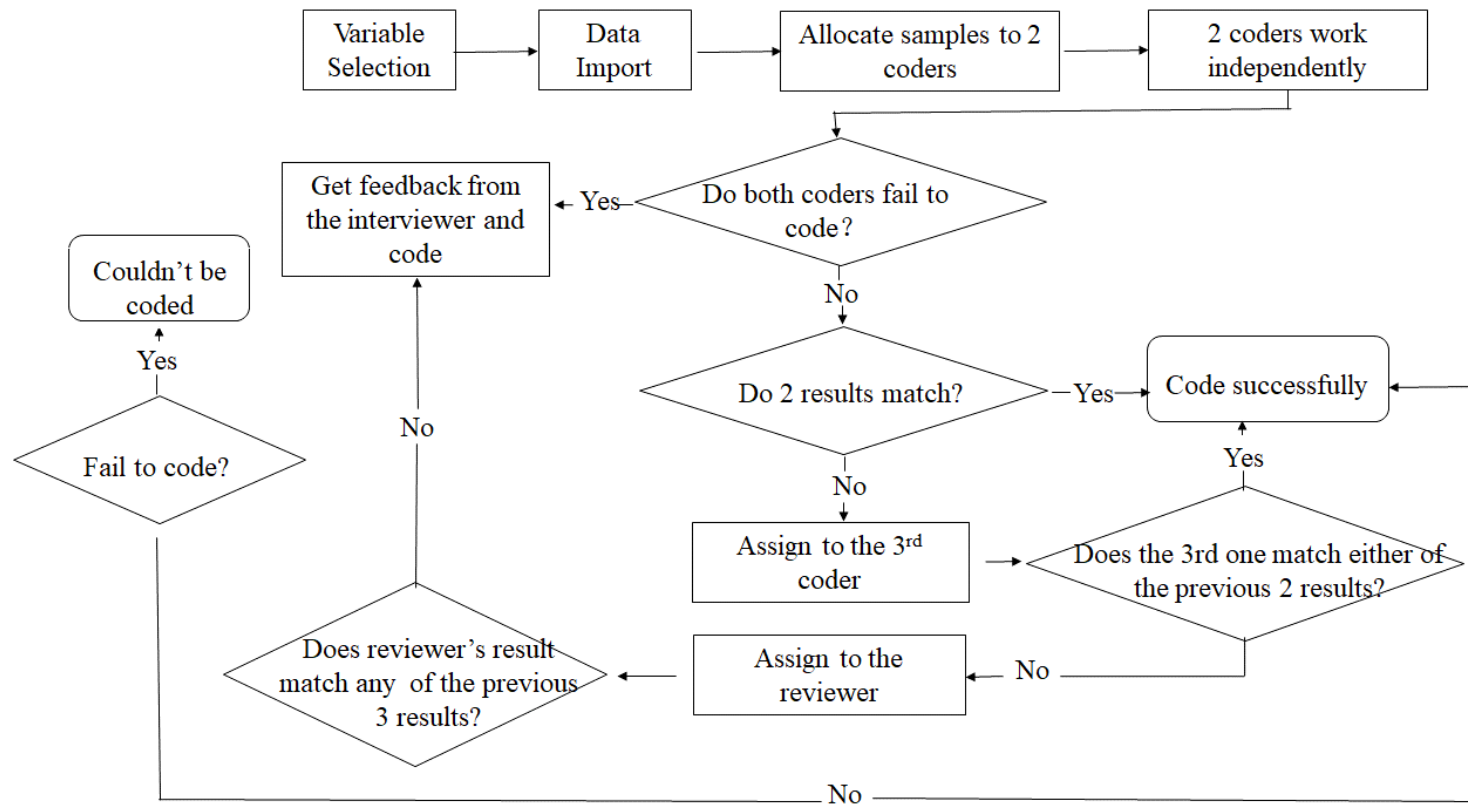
Variable Selection

Data Import

Allocate samples to 2 coders

2 coders work independently

Do both coders fail to code?

Yes

Get feedback from the interviewer and code

No

Do 2 results match?

Yes

Code successfully

No

Assign to the 3$^{rd}$ coder

Does the 3rd one match either of the previous 2 results?

Yes

No

Assign to the reviewer

Does reviewer's result match any of the previous 3 results?

No

Fail to code?

Yes

Couldn't be coded

No